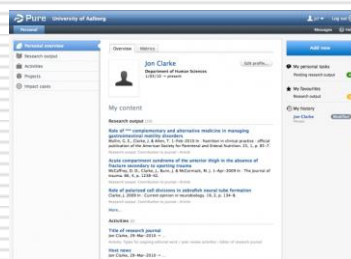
Pure University of Aalborg

Personal

Personal overview
Research output
Activities
Projects
Impact cases

Overview
Metrics

Jon Clarke
Department of Human Sciences
1/05/10 → present

Edit profile...

My content

Research output

Role of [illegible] complementary and alternative medicine in managing gastrointestinal motility disorders
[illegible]

Acute compartment syndrome of the anterior thigh in the absence of fracture secondary to sporting trauma
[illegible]

Role of polarised cell divisions in zebrafish neural tube formation
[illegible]

More...

Activities

Title of research journal
Jon Clarke, 29-Mar-2010 → ...

Host news
Jon Clarke, 29-Mar-2010 → ...

Add new

My personal tasks
Pending research output

My favourites
Research output

My history
Jon Clarke